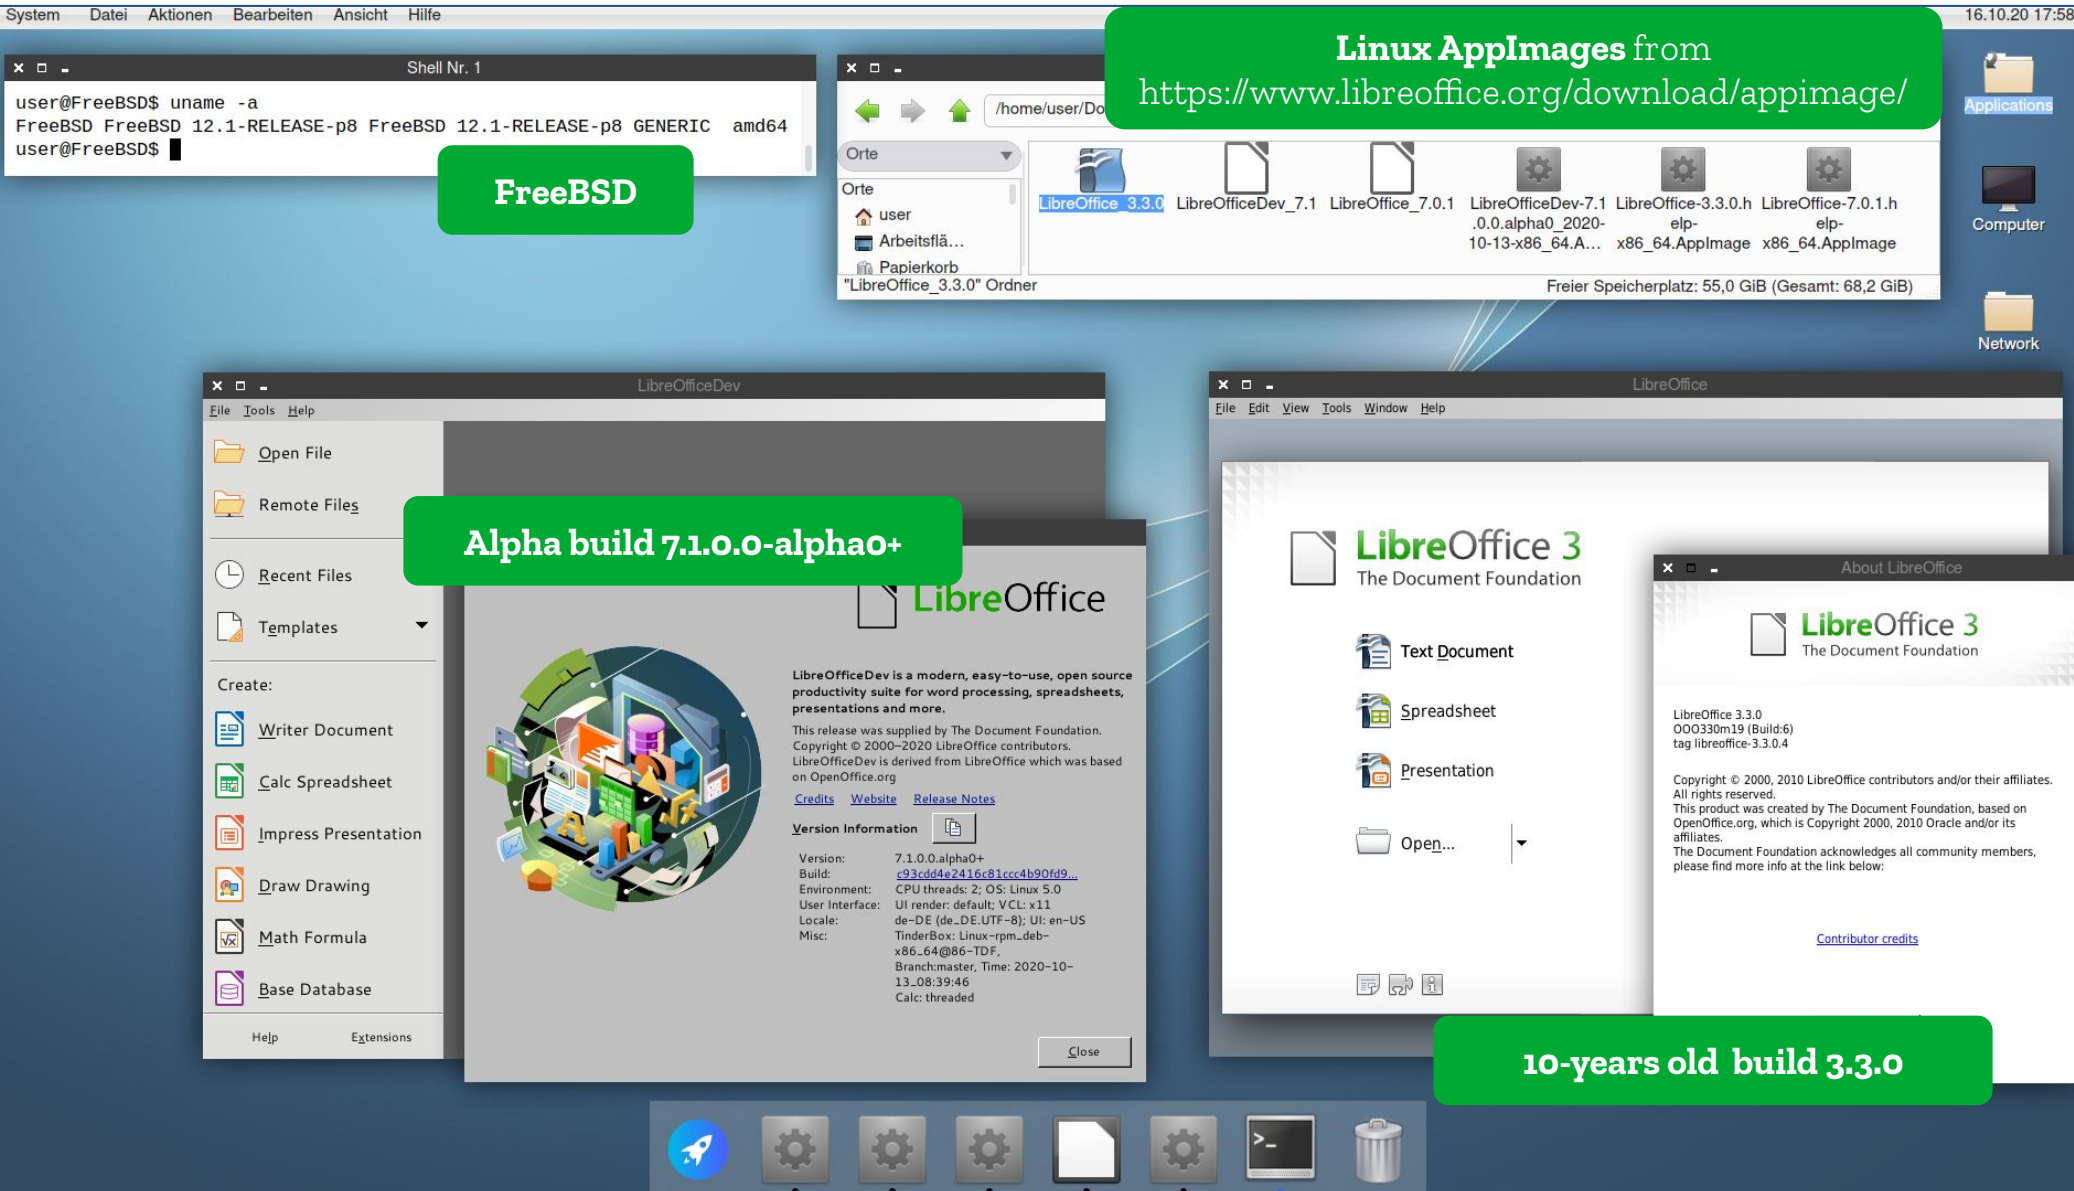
System Datei Aktionen Bearbeiten Ansicht Hilfe

16.10.20 17:58

Shell Nr. 1

user@FreeBSD$ uname -a
FreeBSD FreeBSD 12.1-RELEASE-p8 FreeBSD 12.1-RELEASE-p8 GENERIC amd64
user@FreeBSD$

FreeBSD

/home/user/Do

Linux AppImages from
https://www.libreoffice.org/download/appimage/

Applications

Orte

Orte
user
Arbeitsflä…
Papierkorb

LibreOffice_3.3.0
LibreOfficeDev_7.1
LibreOffice_7.0.1
LibreOfficeDev-7.1.0.0.alpha0_2020-10-13-x86_64.A…
LibreOffice-3.3.0.help-x86_64.AppImage
LibreOffice-7.0.1.help-x86_64.AppImage

"LibreOffice_3.3.0" Ordner
Freier Speicherplatz: 55,0 GiB (Gesamt: 68,2 GiB)

Computer

Network

LibreOfficeDev

File Tools Help

Open File
Remote Files
Recent Files
Templates
Create:
Writer Document
Calc Spreadsheet
Impress Presentation
Draw Drawing
Math Formula
Base Database
Help Extensions

Alpha build 7.1.0.0-alpha0+

LibreOffice

LibreOfficeDev is a modern, easy-to-use, open source productivity suite for word processing, spreadsheets, presentations and more.

This release was supplied by The Document Foundation.
Copyright © 2000–2020 LibreOffice contributors.
LibreOfficeDev is derived from LibreOffice which was based on OpenOffice.org

Credits Website Release Notes

Version Information

Version: 7.1.0.0.alpha0+
Build: c93cdd4e2416c81ccc4b90fd9...
Environment: CPU threads: 2; OS: Linux 5.0
User Interface: UI render: default; VCL: x11
Locale: de-DE (de_DE.UTF-8); UI: en-US
Misc: TinderBox: Linux-rpm_deb-x86_64@86-TDF, Branch:master, Time: 2020-10-13_08:39:46
Calc: threaded

Close

LibreOffice

File Edit View Tools Window Help

LibreOffice 3
The Document Foundation

Text Document
Spreadsheet
Presentation
Open...

About LibreOffice

LibreOffice 3
The Document Foundation

LibreOffice 3.3.0
OOO330m19 (Build:6)
tag libreoffice-3.3.0.4

Copyright © 2000, 2010 LibreOffice contributors and/or their affiliates. All rights reserved.
This product was created by The Document Foundation, based on OpenOffice.org, which is Copyright 2000, 2010 Oracle and/or its affiliates.
The Document Foundation acknowledges all community members, please find more info at the link below:

Contributor credits

10-years old build 3.3.0